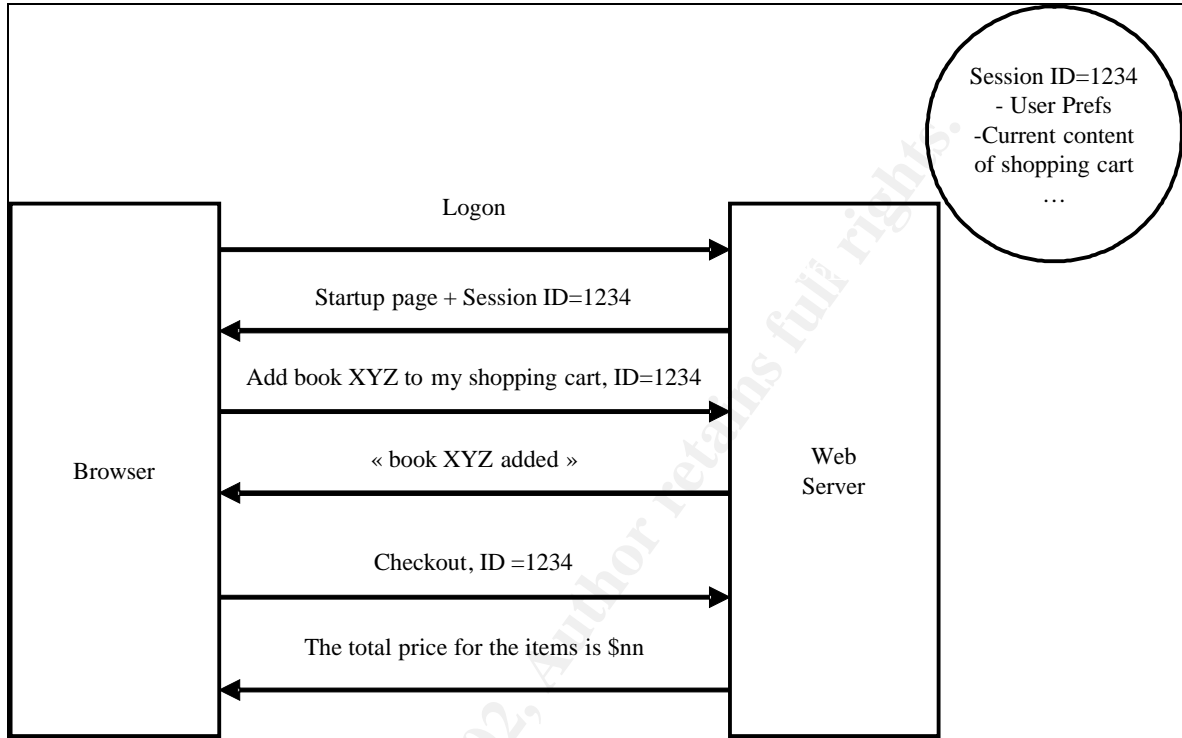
Session ID=1234
- User Prefs
-Current content of shopping cart
…

Logon

Startup page + Session ID=1234

Add book XYZ to my shopping cart, ID=1234

« book XYZ added »

Checkout, ID =1234

The total price for the items is $nn

Browser

Web Server

© SANS Institute 2002, Author retains full rights.